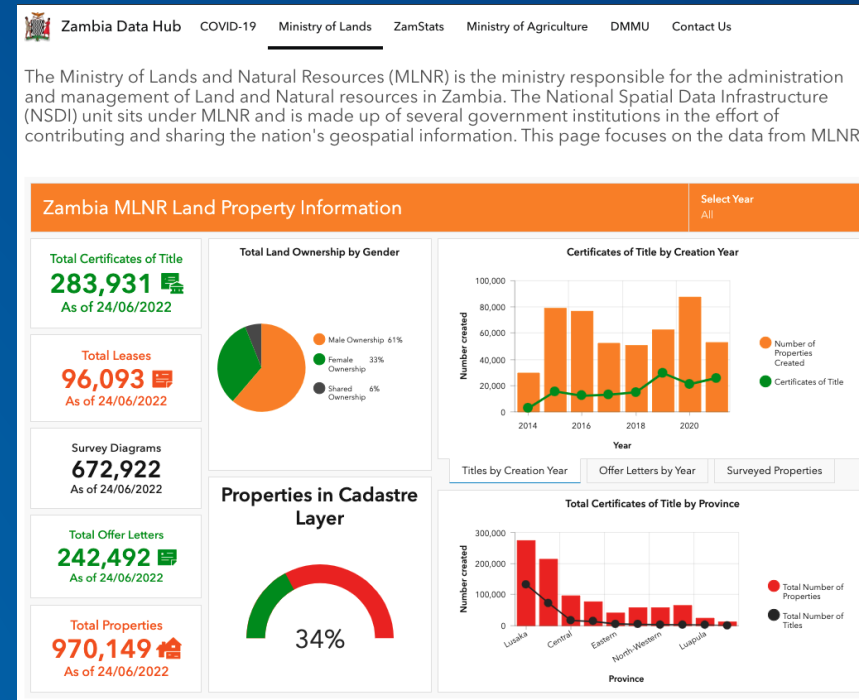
Zambia Data Hub COVID-19 Ministry of Lands ZamStats Ministry of Agriculture DMMU Contact Us

The Ministry of Lands and Natural Resources (MLNR) is the ministry responsible for the administration and management of Land and Natural resources in Zambia. The National Spatial Data Infrastructure (NSDI) unit sits under MLNR and is made up of several government institutions in the effort of contributing and sharing the nation's geospatial information. This page focuses on the data from MLNR

Zambia MLNR Land Property Information

Select Year
All

Total Certificates of Title
283,931
As of 24/06/2022

Total Leases
96,093
As of 24/06/2022

Survey Diagrams
672,922
As of 24/06/2022

Total Offer Letters
242,492
As of 24/06/2022

Total Properties
970,149
As of 24/06/2022

Total Land Ownership by Gender

Male Ownership 61%
Female Ownership 33%
Shared Ownership 6%

Properties in Cadastre Layer

34%

Certificates of Title by Creation Year

100,000
80,000
60,000
40,000
20,000
0
Number created
2014 2016 2018 2020
Year

Number of Properties Created
Certificates of Title

Titles by Creation Year Offer Letters by Year Surveyed Properties

Total Certificates of Title by Province

300,000
200,000
100,000
0
Number created
Lusaka Central Eastern North-Western Luapula
Province

Total Number of Properties
Total Number of Titles